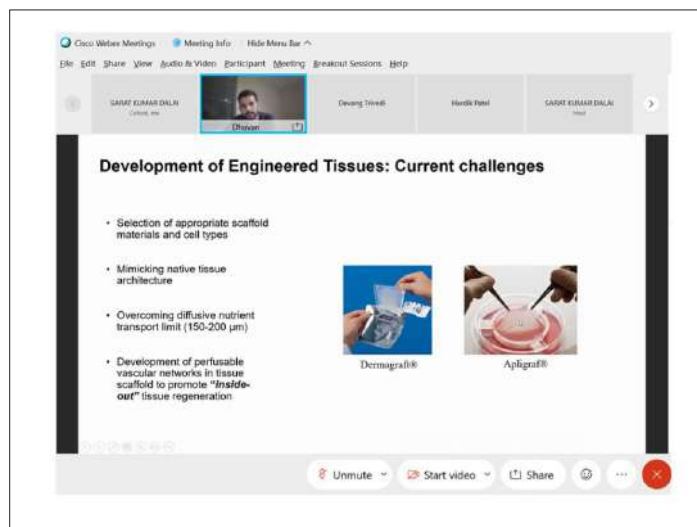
Cisco Webex Meetings   Meeting Info   Hide Menu Bar ^

File  Edit  Share  View  Audio & Video  Participant  Meeting  Breakout Sessions  Help

SARAT KUMAR DALAI
Cohost, me

Dhyvan

Devang Trivedi

Hardik Patel

SARAT KUMAR DALAI
Host

Development of Engineered Tissues: Current challenges

• Selection of appropriate scaffold materials and cell types

• Mimicking native tissue architecture

• Overcoming diffusive nutrient transport limit (150-200 μm)

• Development of perfusable vascular networks in tissue scaffold to promote "Inside-out" tissue regeneration

Dermagraft®

Apligraf®

Unmute   Start video   Share